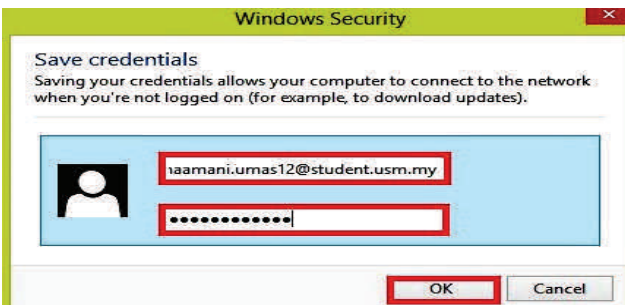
Windows Security

Save credentials

Saving your credentials allows your computer to connect to the network when you're not logged on (for example, to download updates).

naamani.umas12@student.usm.my

••••••••••••

OK

Cancel